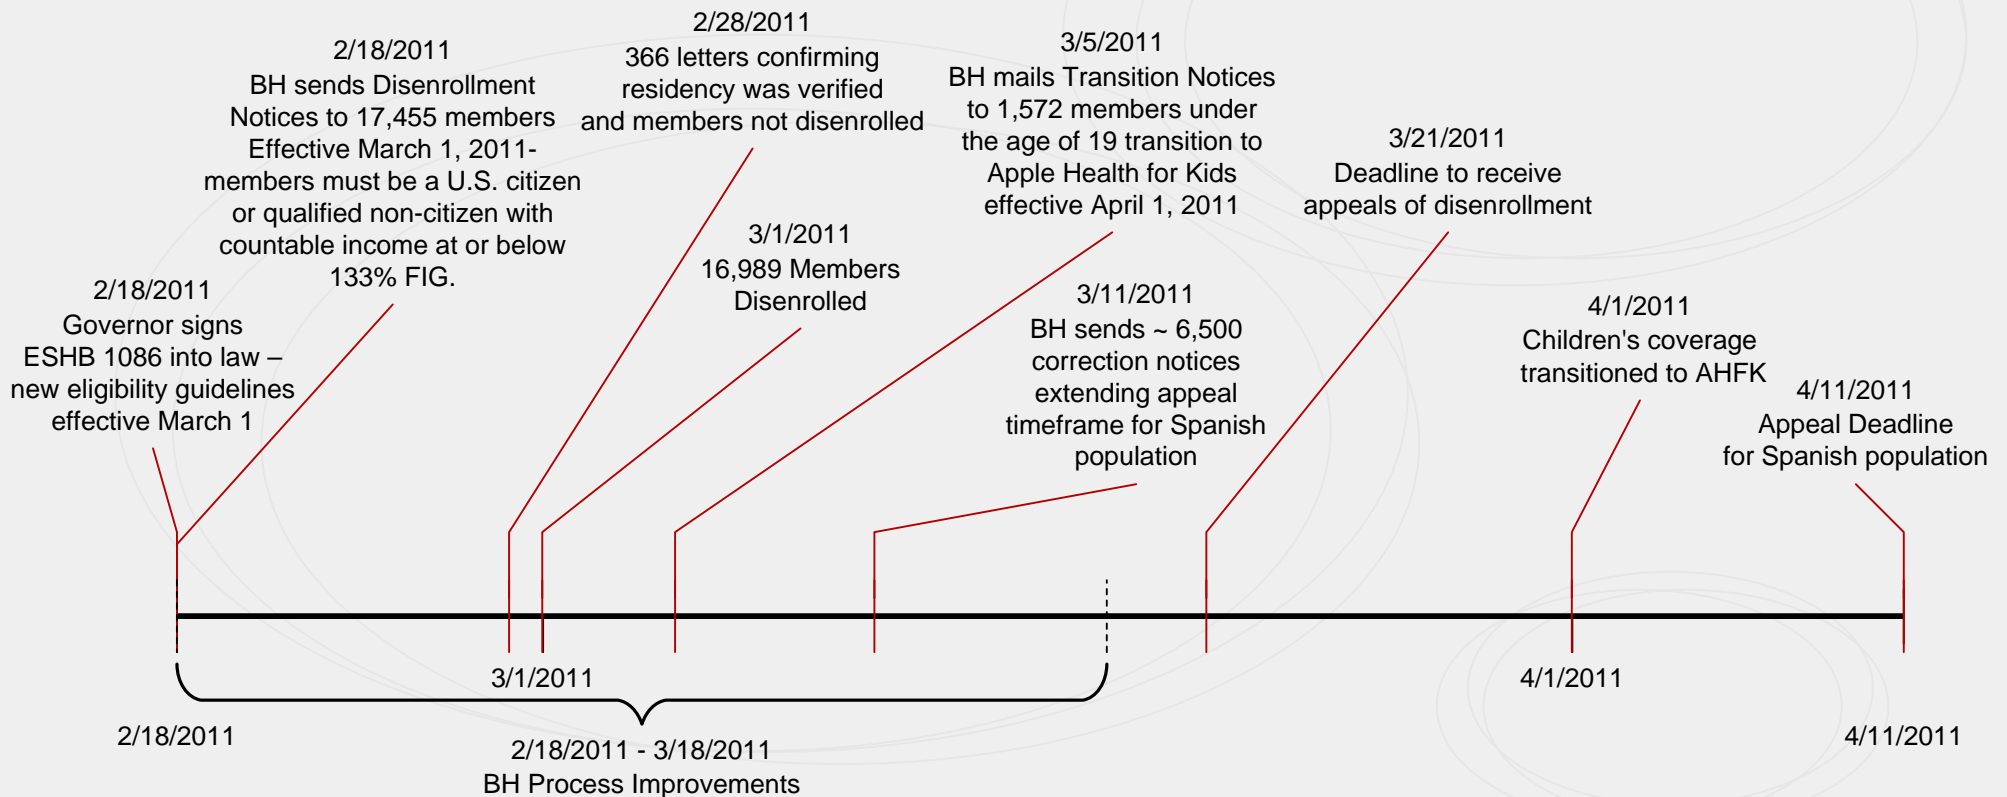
2/28/2011
366 letters confirming residency was verified and members not disenrolled

2/18/2011
BH sends Disenrollment Notices to 17,455 members Effective March 1, 2011- members must be a U.S. citizen or qualified non-citizen with countable income at or below 133% FIG.

3/5/2011
BH mails Transition Notices to 1,572 members under the age of 19 transition to Apple Health for Kids effective April 1, 2011

3/21/2011
Deadline to receive appeals of disenrollment

3/1/2011
16,989 Members Disenrolled

2/18/2011
Governor signs ESHB 1086 into law – new eligibility guidelines effective March 1

3/11/2011
BH sends ~ 6,500 correction notices extending appeal timeframe for Spanish population

4/1/2011
Children's coverage transitioned to AHFK

4/11/2011
Appeal Deadline for Spanish population

3/1/2011

4/1/2011

2/18/2011

4/11/2011

2/18/2011 - 3/18/2011
BH Process Improvements